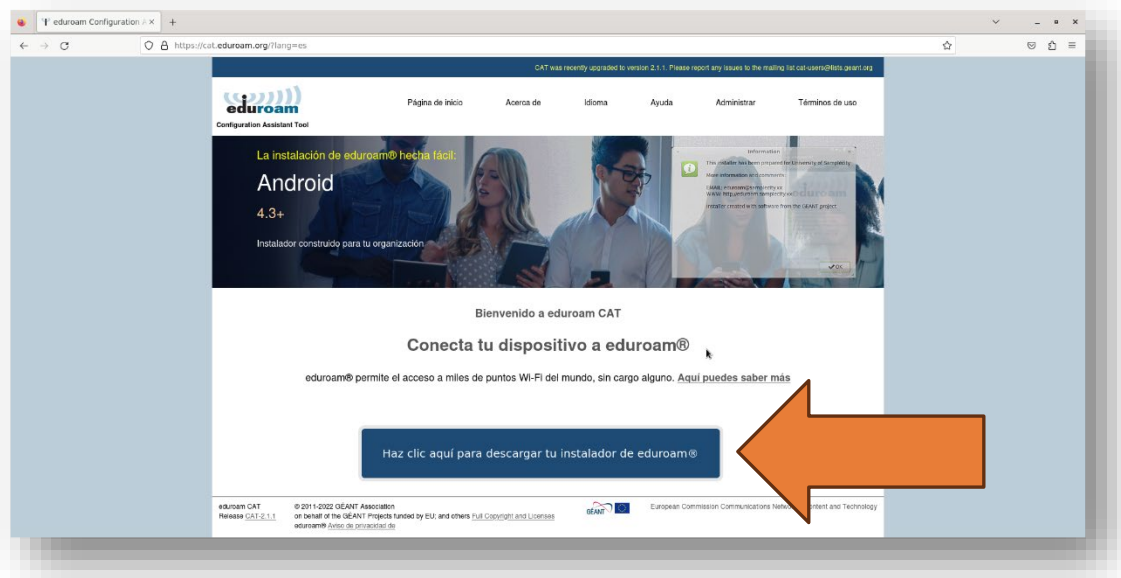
eduroam Configuration A ×

https://cat.eduroam.org/?lang=es

CAT was recently upgraded to version 2.1.1. Please report any issues to the mailing list cat-users@lists.geant.org

eduroam
Configuration Assistant Tool

Página de inicio Acerca de Idioma Ayuda Administrar Términos de uso

La instalación de eduroam® hecha fácil:

Android

4.3+

Instalador construido para tu organización

Information

This installer has been prepared for University of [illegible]

More information and comments:

EMAIL: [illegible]
WWW: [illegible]

Installer created with software from the GEANT project.

OK

Bienvenido a eduroam CAT

Conecta tu dispositivo a eduroam®

eduroam® permite el acceso a miles de puntos Wi-Fi del mundo, sin cargo alguno. Aquí puedes saber más

Haz clic aquí para descargar tu instalador de eduroam®

eduroam CAT
Release CAT-2.1.1

© 2011-2022 GÉANT Association
on behalf of the GÉANT Projects funded by EU; and others Full Copyright and Licenses
eduroam® Aviso de privacidad de

GÉANT

European Commission Communications Netw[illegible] Content and Technology